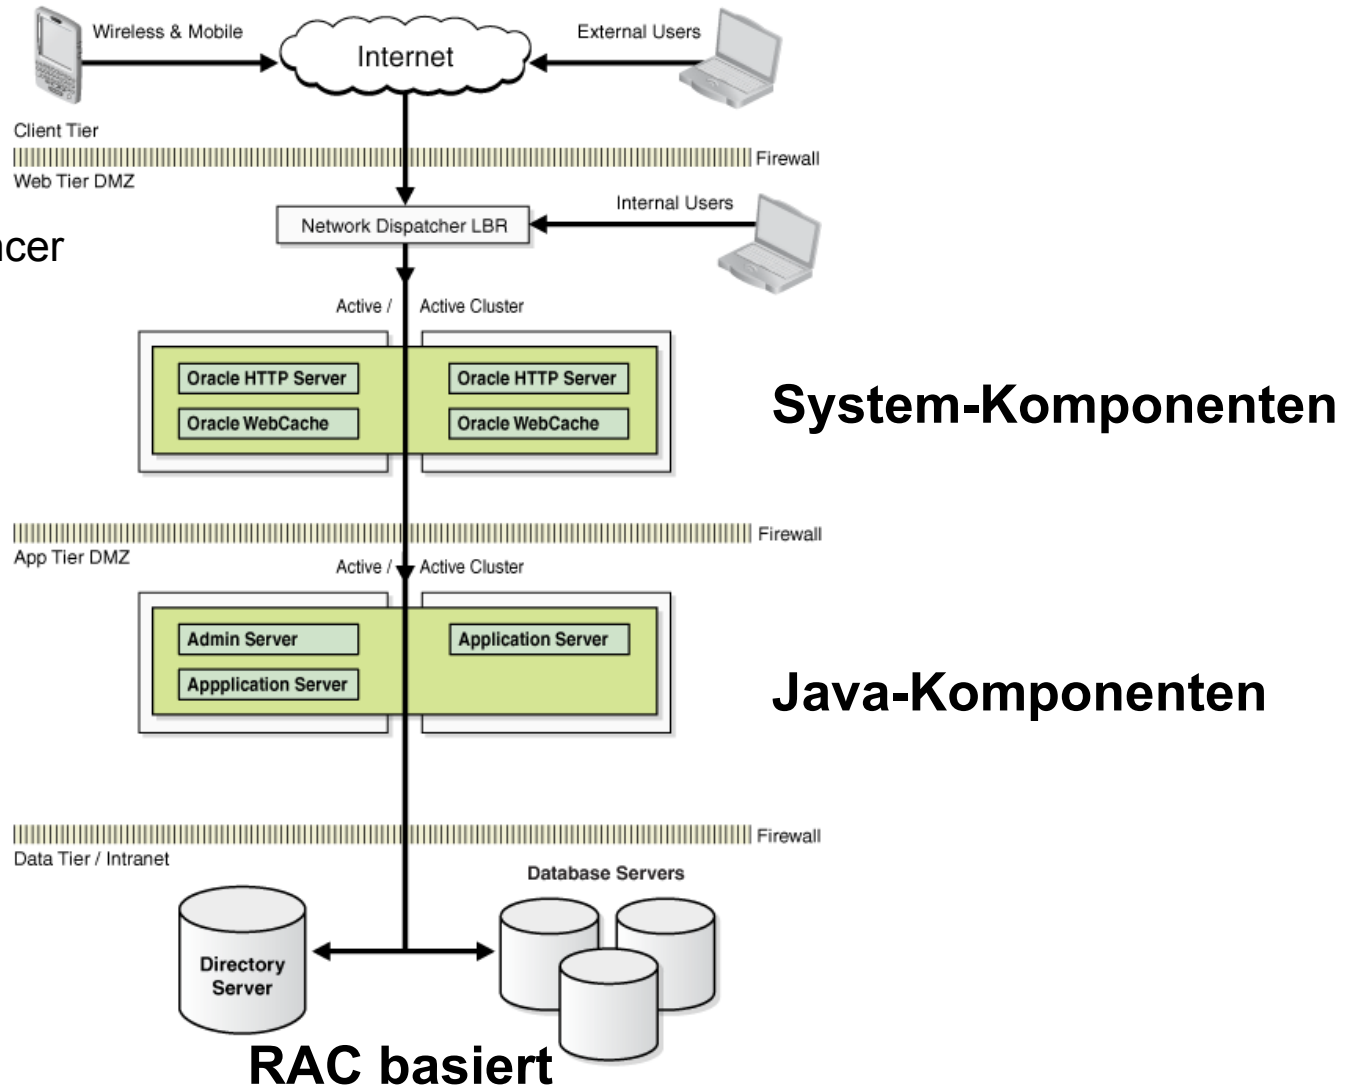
Wireless & Mobile

Internet

External Users

Client Tier

Firewall

Web Tier DMZ

Network Dispatcher LBR

Internal Users

ncer

Active / Active Cluster

Oracle HTTP Server

Oracle WebCache

Oracle HTTP Server

Oracle WebCache

System-Komponenten

Firewall

App Tier DMZ

Active / Active Cluster

Admin Server

Appplication Server

Application Server

Java-Komponenten

Firewall

Data Tier / Intranet

Database Servers

Directory Server

RAC basiert